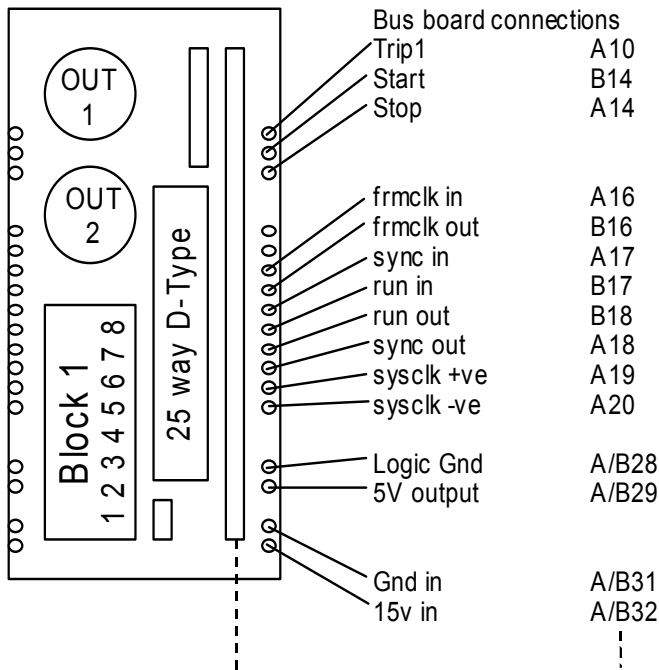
OUT 1

OUT 2

25 way D-Type

Block 1
1 2 3 4 5 6 7 8

Bus board connections

| | |
|---|---|
| Trip1 | A10 |
| Start | B14 |
| Stop | A14 |
| frmclk in | A16 |
| frmclk out | B16 |
| sync in | A17 |
| run in | B17 |
| run out | B18 |
| sync out | A18 |
| sysclk +ve | A19 |
| sysclk -ve | A20 |
| Logic Gnd | A/B28 |
| 5V output | A/B29 |
| Gnd in | A/B31 |
| 15v in | A/B32 |